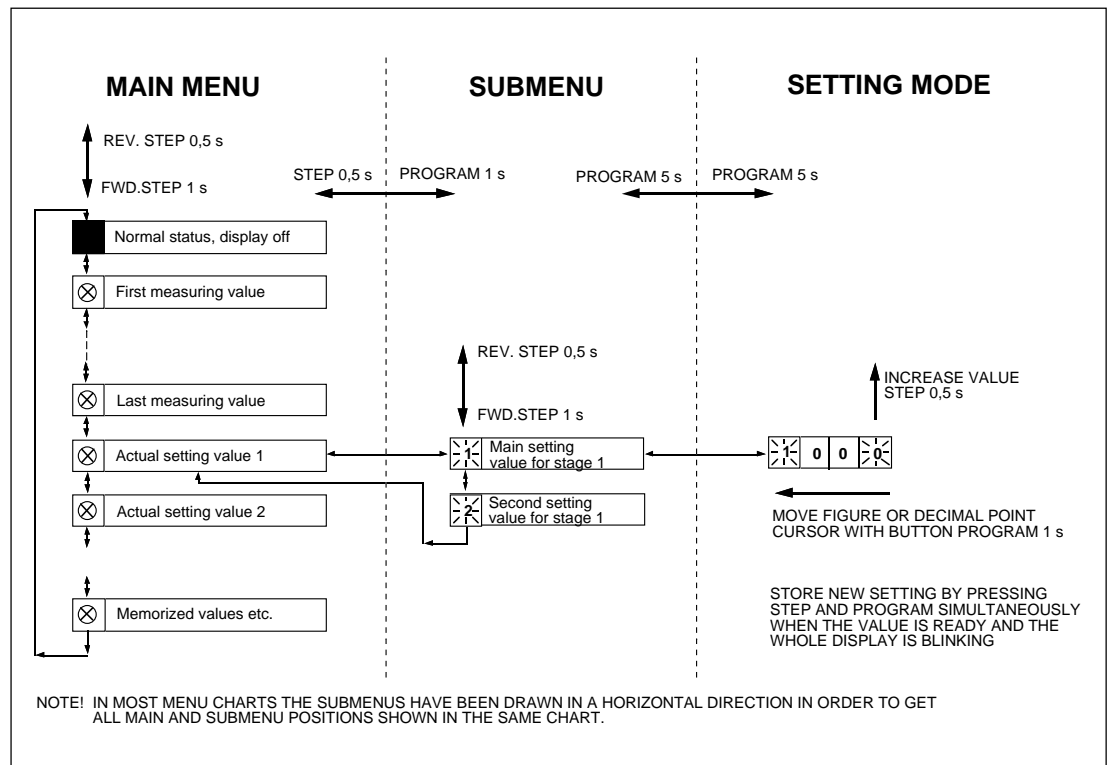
MAIN MENU

SUBMENU

SETTING MODE

REV. STEP 0,5 s

FWD.STEP 1 s

STEP 0,5 s

PROGRAM 1 s

PROGRAM 5 s

PROGRAM 5 s

Normal status, display off

First measuring value

Last measuring value

Actual setting value 1

Actual setting value 2

Memorized values etc.

REV. STEP 0,5 s

FWD.STEP 1 s

1 Main setting value for stage 1

2 Second setting value for stage 1

INCREASE VALUE STEP 0,5 s

1 0 0 0

MOVE FIGURE OR DECIMAL POINT CURSOR WITH BUTTON PROGRAM 1 s

STORE NEW SETTING BY PRESSING STEP AND PROGRAM SIMULTANEOUSLY WHEN THE VALUE IS READY AND THE WHOLE DISPLAY IS BLINKING

NOTE! IN MOST MENU CHARTS THE SUBMENUS HAVE BEEN DRAWN IN A HORIZONTAL DIRECTION IN ORDER TO GET ALL MAIN AND SUBMENU POSITIONS SHOWN IN THE SAME CHART.